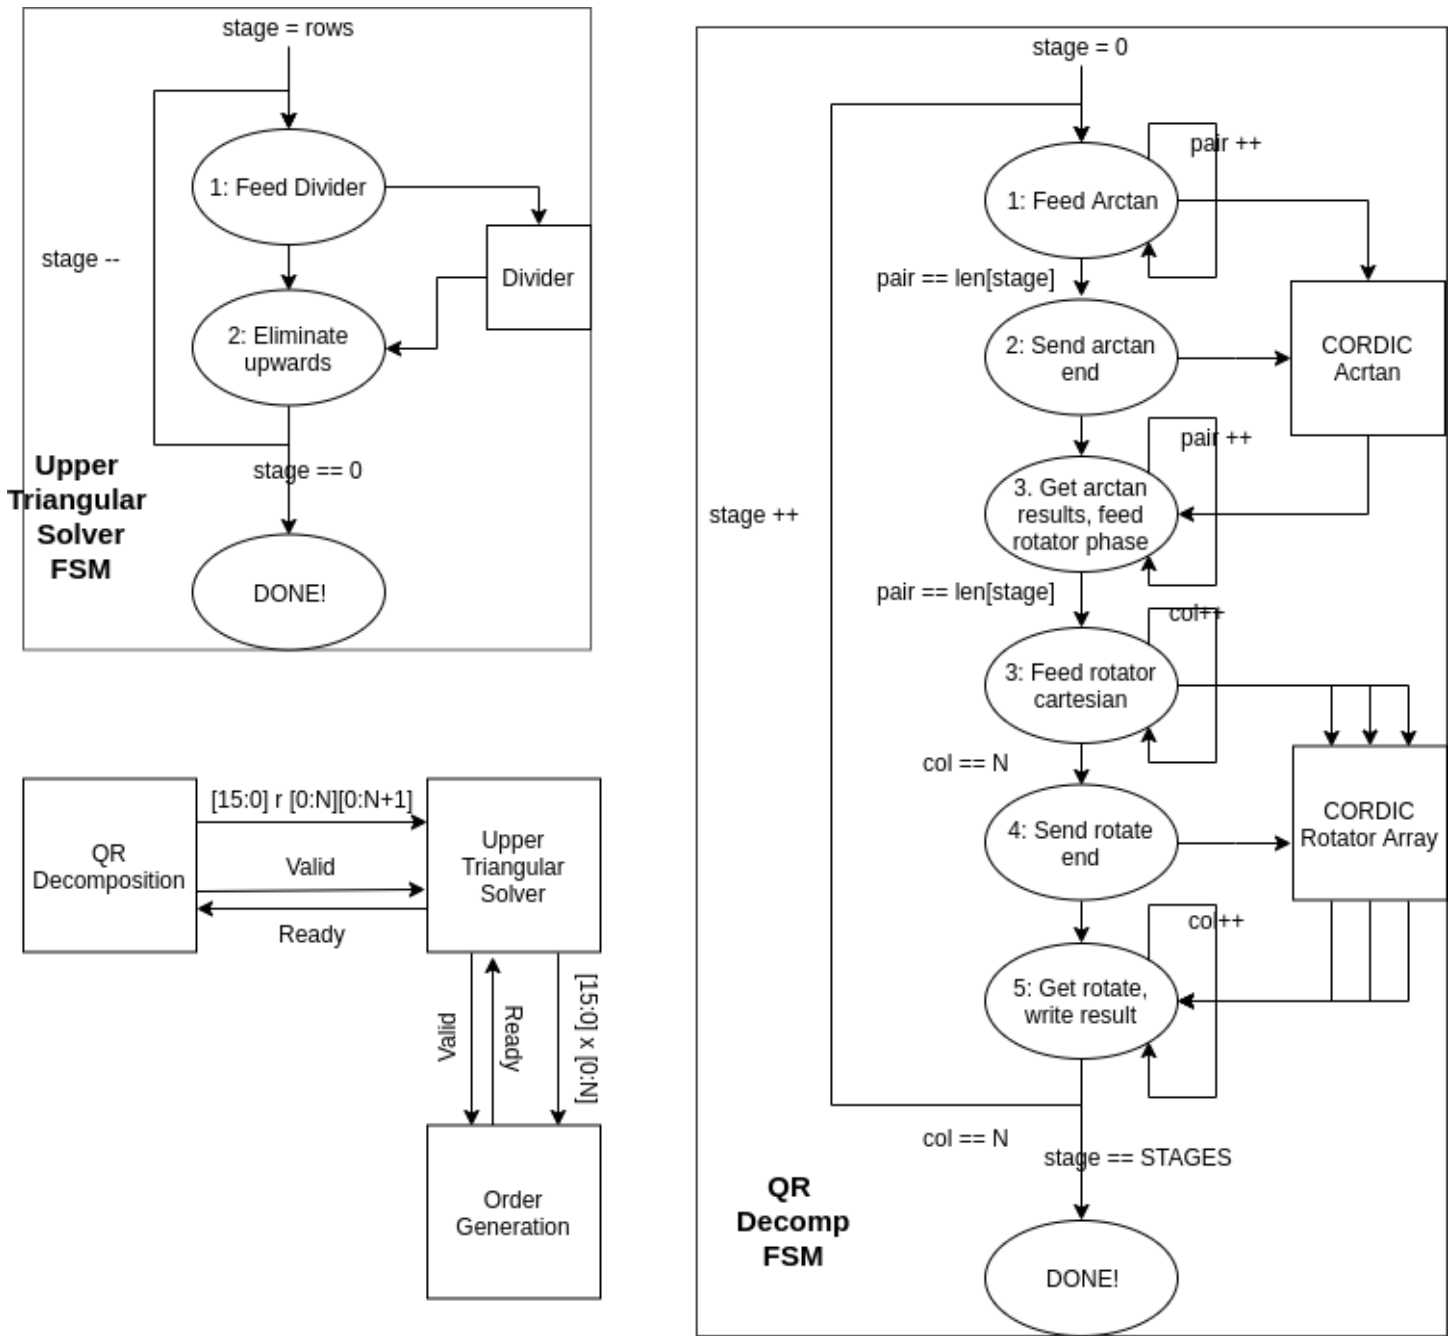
stage = rows

1: Feed Divider

stage --

Divider

2: Eliminate upwards

stage == 0

Upper Triangular Solver FSM

DONE!

QR Decomposition

[15:0] r [0:N][0:N+1]

Valid

Ready

Upper Triangular Solver

Valid

Ready

[15:0] x [0:N]

Order Generation

stage = 0

pair ++

1: Feed Arctan

pair == len[stage]

2: Send arctan end

CORDIC Acrtan

pair ++

stage ++

3. Get arctan results, feed rotator phase

pair == len[stage]

col++

3: Feed rotator cartesian

col == N

4: Send rotate end

CORDIC Rotator Array

col++

5: Get rotate, write result

col == N

stage == STAGES

QR Decomp FSM

DONE!